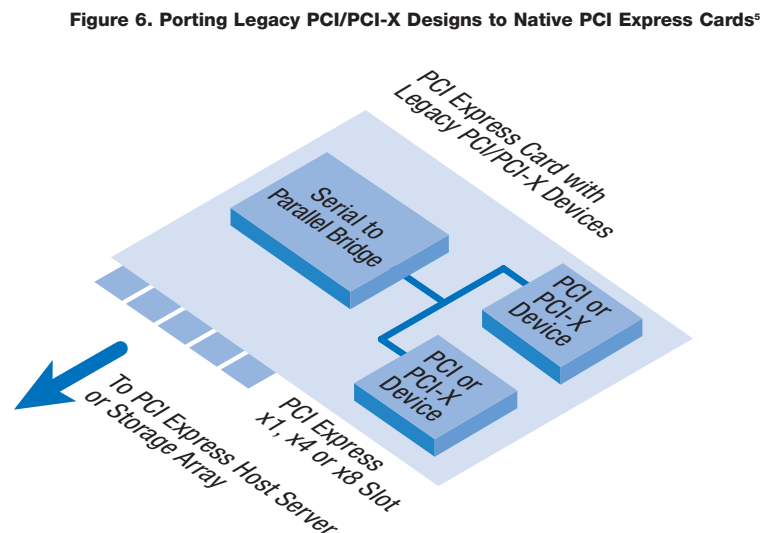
Figure 6. Porting Legacy PCI/PCI-X Designs to Native PCI Express Cards$^5$

PCI Express Card with Legacy PCI/PCI-X Devices

Serial to Parallel Bridge

PCI or PCI-X Device

PCI or PCI-X Device

To PCI Express Host Server or Storage Array

PCI Express x1, x4 or x8 Slot